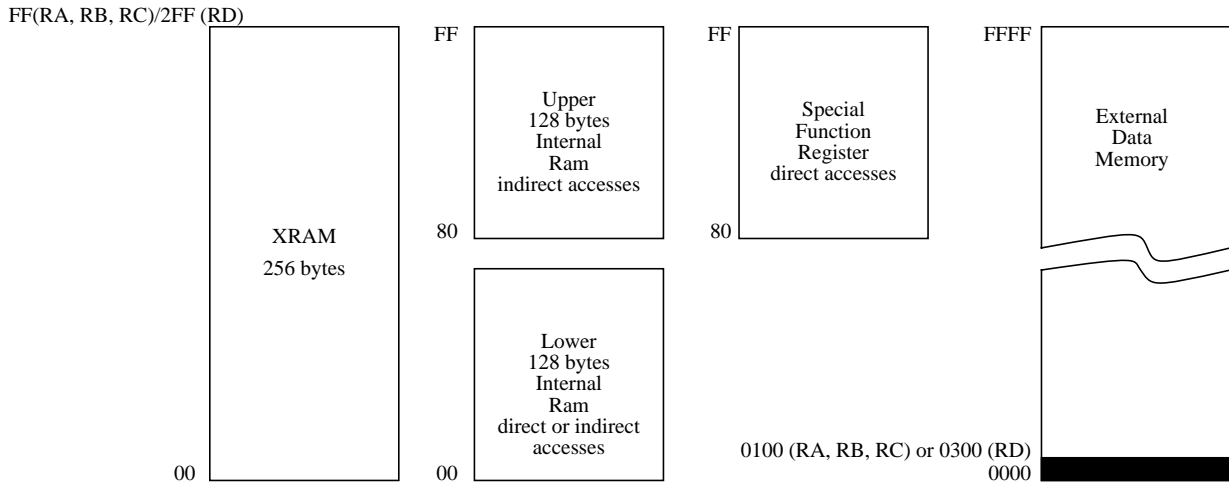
FF(RA, RB, RC)/2FF (RD)

XRAM
256 bytes

00

FF

Upper
128 bytes
Internal
Ram
indirect accesses

80

Lower
128 bytes
Internal
Ram
direct or indirect
accesses

00

FF

Special
Function
Register
direct accesses

80

FFFF

External
Data
Memory

0100 (RA, RB, RC) or 0300 (RD)
0000